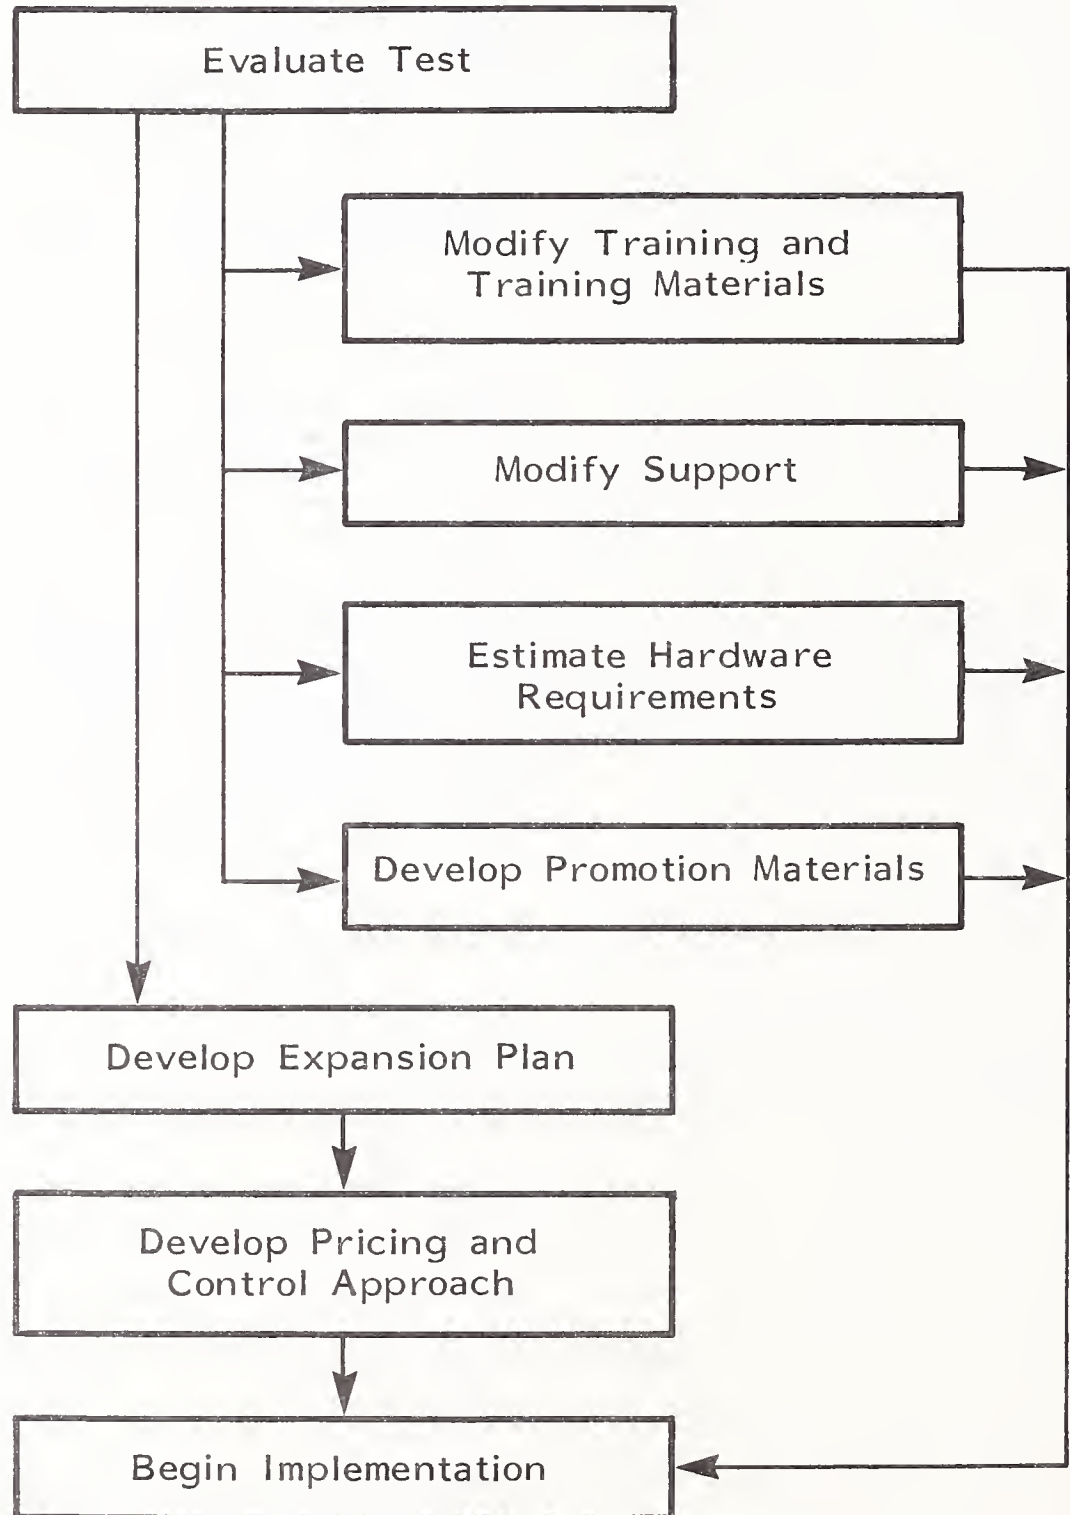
Evaluate Test

Modify Training and Training Materials

Modify Support

Estimate Hardware Requirements

Develop Promotion Materials

Develop Expansion Plan

Develop Pricing and Control Approach

Begin Implementation